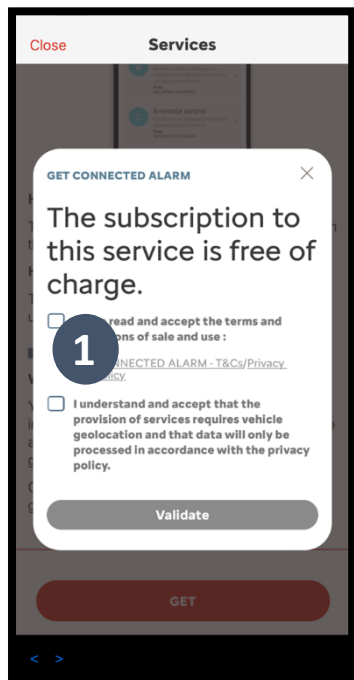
Close

Services

E-remote control

GET CONNECTED ALARM

The subscription to this service is free of charge.

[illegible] read and accept the terms and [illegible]ons of sale and use :

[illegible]NNECTED ALARM - T&Cs/Privacy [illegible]olicy

1

I understand and accept that the provision of services requires vehicle geolocation and that data will only be processed in accordance with the privacy policy.

Validate

GET

< >